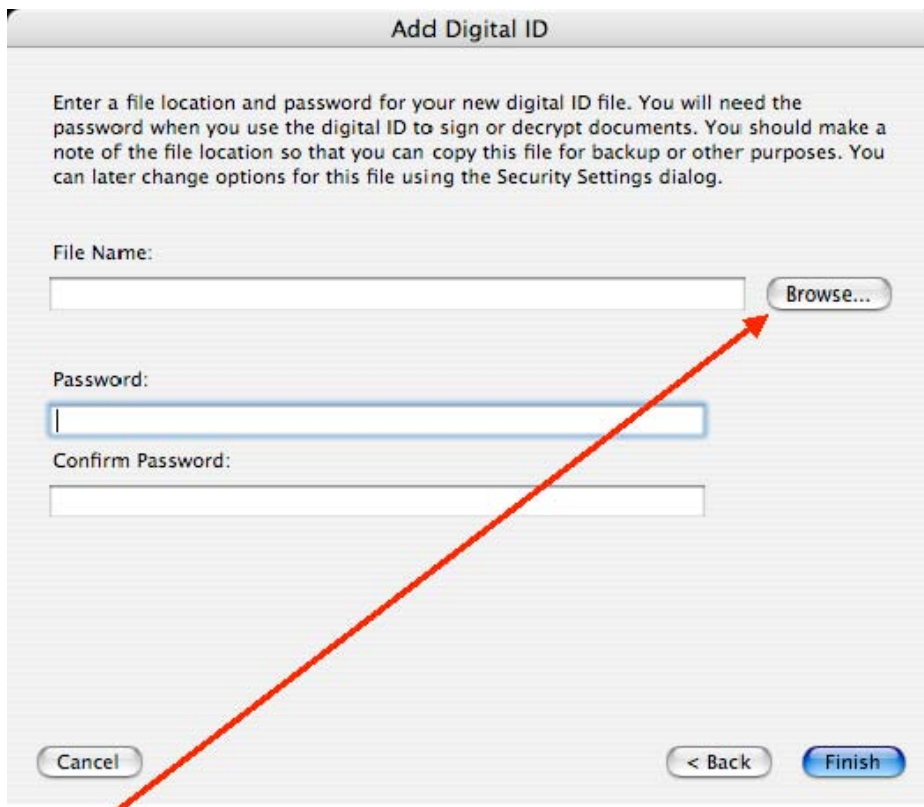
Add Digital ID

Enter a file location and password for your new digital ID file. You will need the password when you use the digital ID to sign or decrypt documents. You should make a note of the file location so that you can copy this file for backup or other purposes. You can later change options for this file using the Security Settings dialog.

File Name:

Browse...

Password:

Confirm Password:

Cancel

< Back

Finish